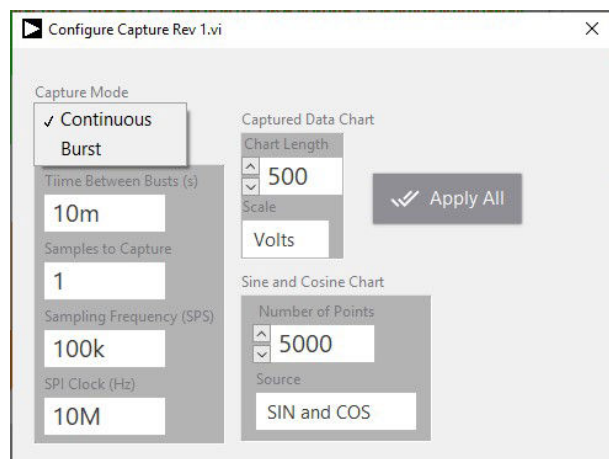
Configure Capture Rev 1.vi

×

Capture Mode

✓ Continuous

Burst

Tiime Between Busts (s)

10m

Samples to Capture

1

Sampling Frequency (SPS)

100k

SPI Clock (Hz)

10M

Captured Data Chart

Chart Length

500

Scale

Volts

Apply All

Sine and Cosine Chart

Number of Points

5000

Source

SIN and COS